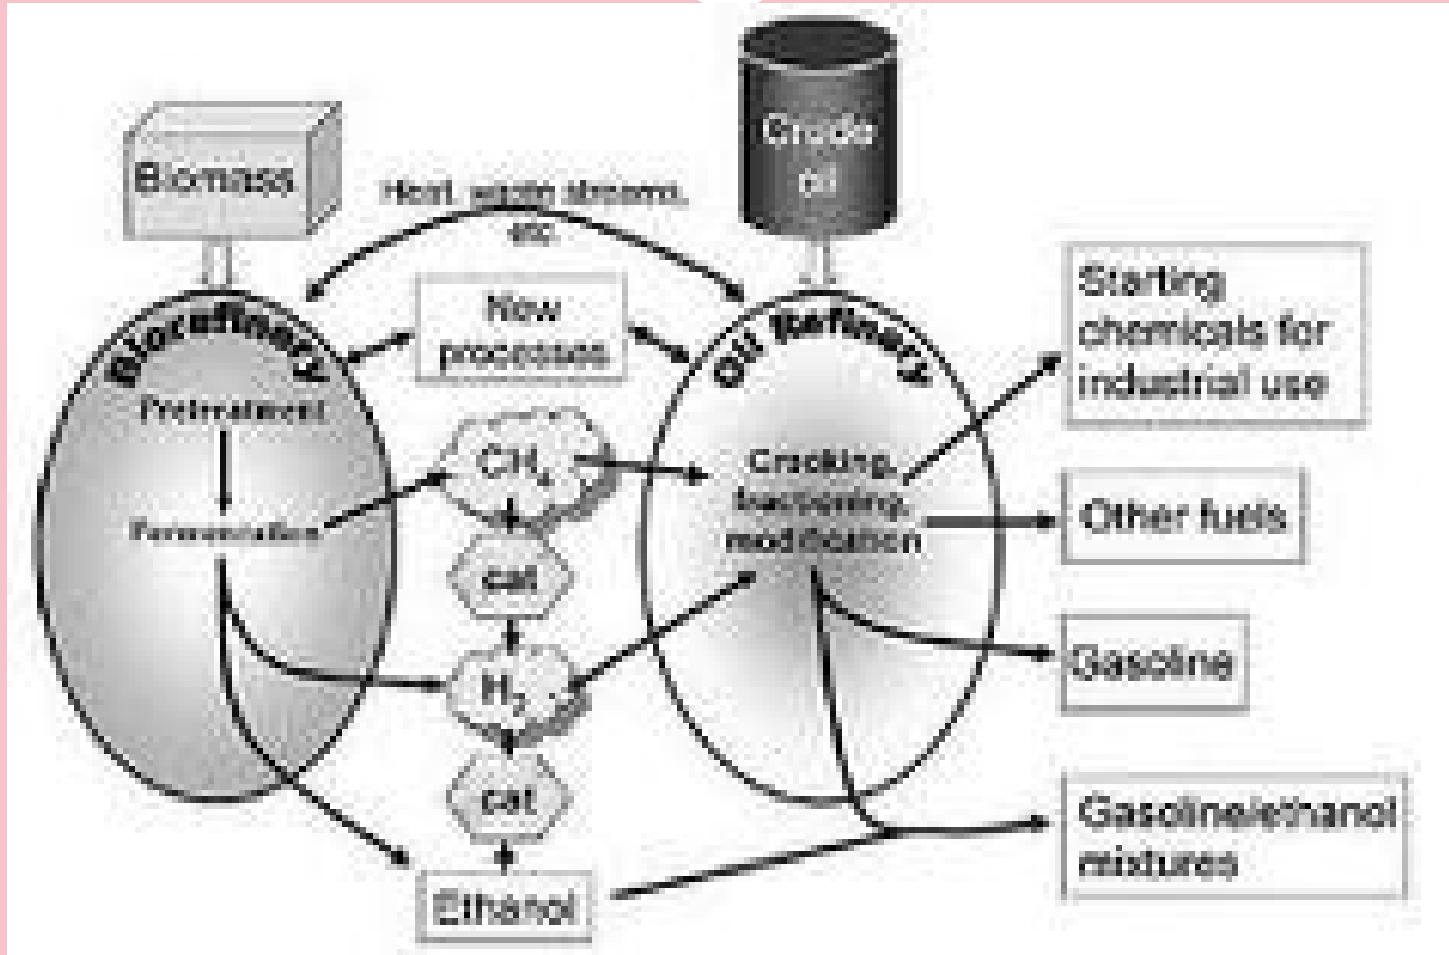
Biomass

Crude oil

Heat, waste streams, etc.

Biorefinery

Pretreatment

Fermentation

New processes

Oil Refinery

$CH_4$

cat

$H_2$

cat

Ethanol

Cracking, fractioning, modification

Starting chemicals for industrial use

Other fuels

Gasoline

Gasoline/ethanol mixtures